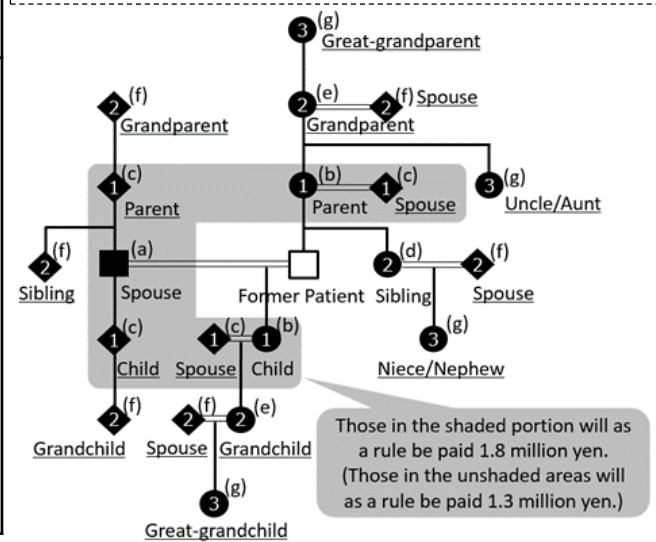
3 (g) Great-grandparent

2 (f) Grandparent

2 (e) 2 (f) Spouse Grandparent

1 (c) Parent

1 (b) 1 (c) Parent Spouse

3 (g) Uncle/Aunt

2 (f) Sibling

(a) Spouse

Former Patient

2 (d) Sibling

2 (f) Spouse

3 (g) Niece/Nephew

1 (c) Child

1 (c) 1 (b) Spouse Child

2 (f) Grandchild

2 (f) 2 (e) Spouse Grandchild

3 (g) Great-grandchild

Those in the shaded portion will as a rule be paid 1.8 million yen. (Those in the unshaded areas will as a rule be paid 1.3 million yen.)